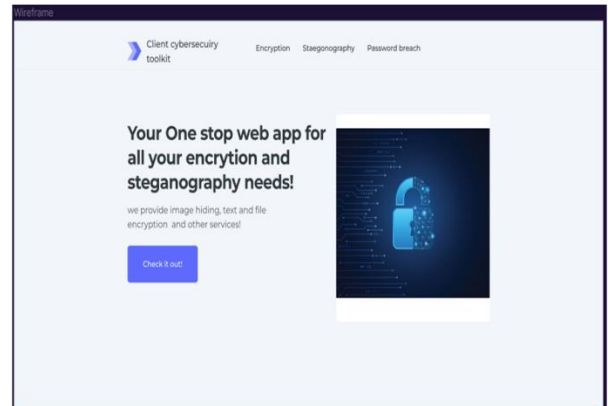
Wireframe

Client cybersecuiry toolkit

Encryption Staegonography Password breach

Your One stop web app for all your encrytion and steganography needs!

we provide image hiding, text and file encryption and other services!

Check it out!